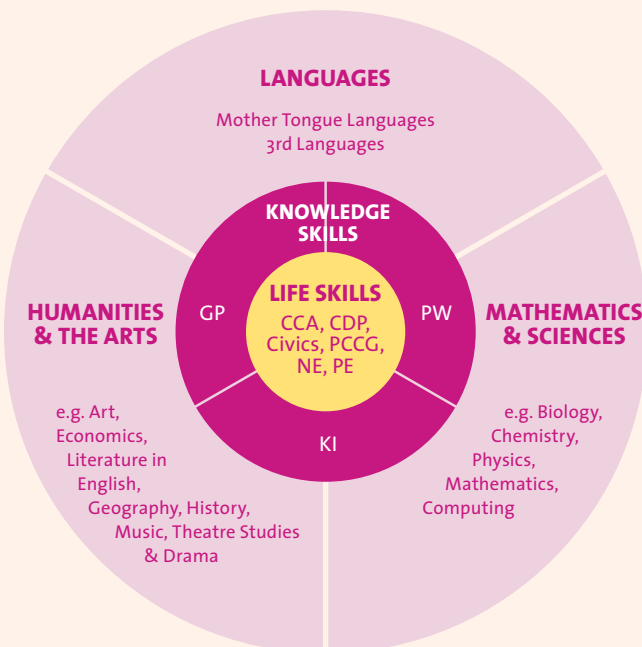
LANGUAGES

Mother Tongue Languages
3rd Languages

KNOWLEDGE SKILLS

GP

PW

KI

LIFE SKILLS

CCA, CDP, Civics, PCCG, NE, PE

HUMANITIES & THE ARTS

e.g. Art, Economics, Literature in English, Geography, History, Music, Theatre Studies & Drama

MATHEMATICS & SCIENCES

e.g. Biology, Chemistry, Physics, Mathematics, Computing